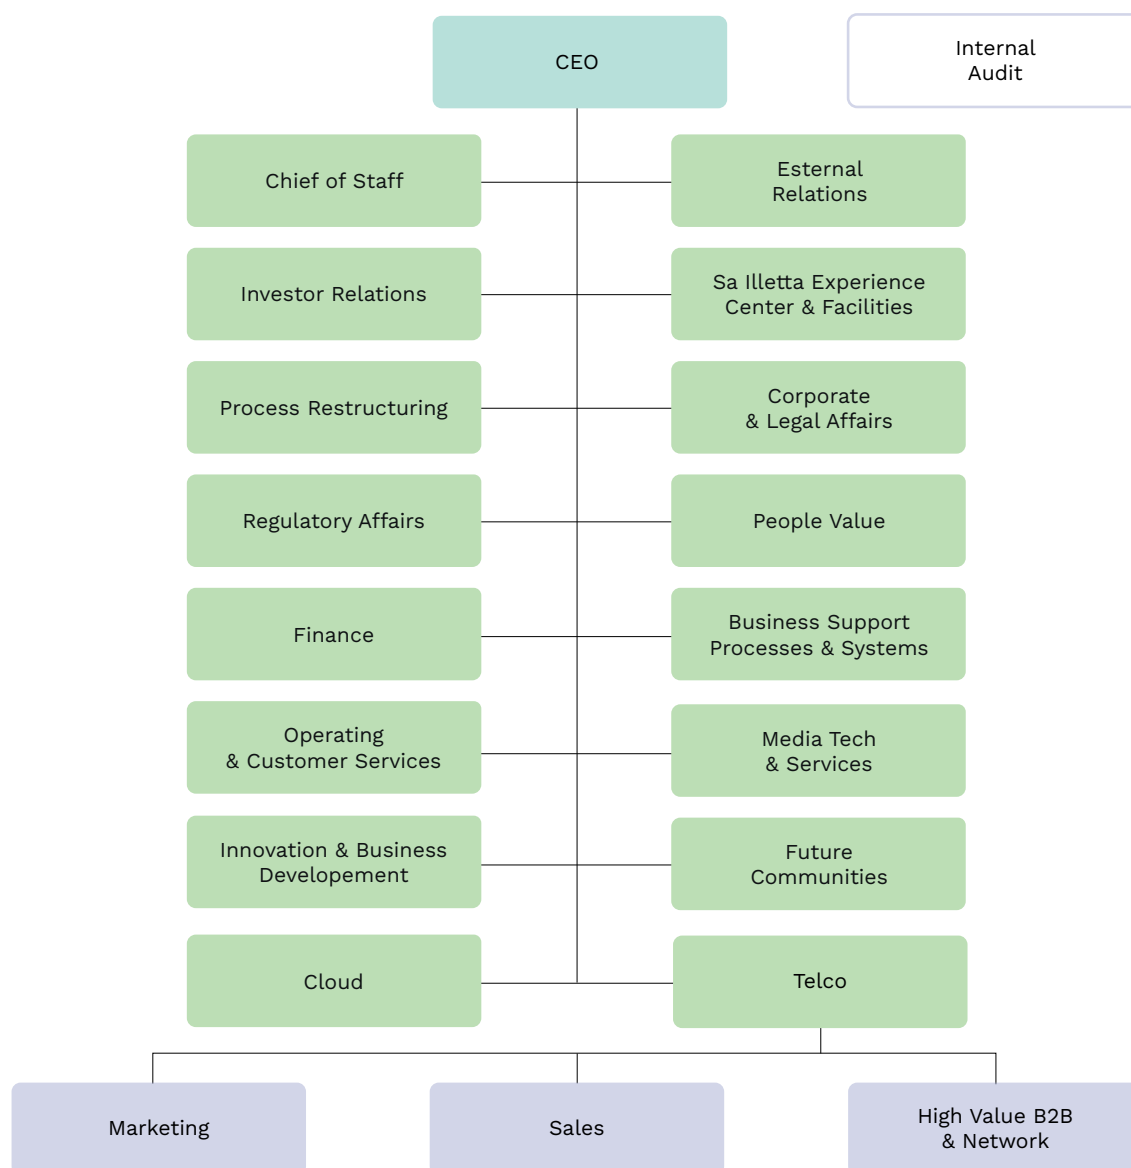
CEO

Internal Audit

Chief of Staff

Esternal Relations

Investor Relations

Sa Illetta Experience Center & Facilities

Process Restructuring

Corporate & Legal Affairs

Regulatory Affairs

People Value

Finance

Business Support Processes & Systems

Operating & Customer Services

Media Tech & Services

Innovation & Business Developement

Future Communities

Cloud

Telco

Marketing

Sales

High Value B2B & Network